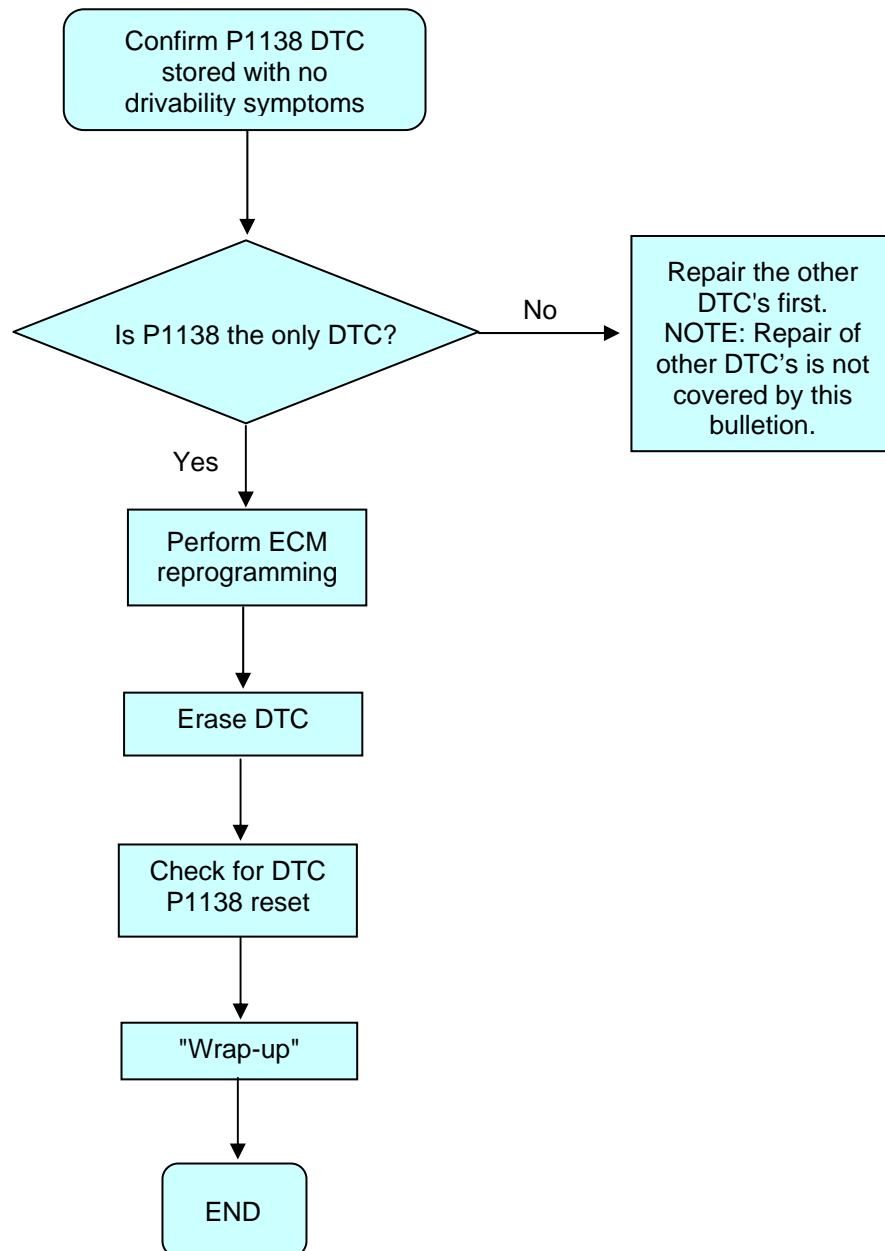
Confirm P1138 DTC stored with no drivability symptoms

Is P1138 the only DTC?

No

Repair the other DTC's first. NOTE: Repair of other DTC’s is not covered by this bulletion.

Yes

Perform ECM reprogramming

Erase DTC

Check for DTC P1138 reset

"Wrap-up"

END